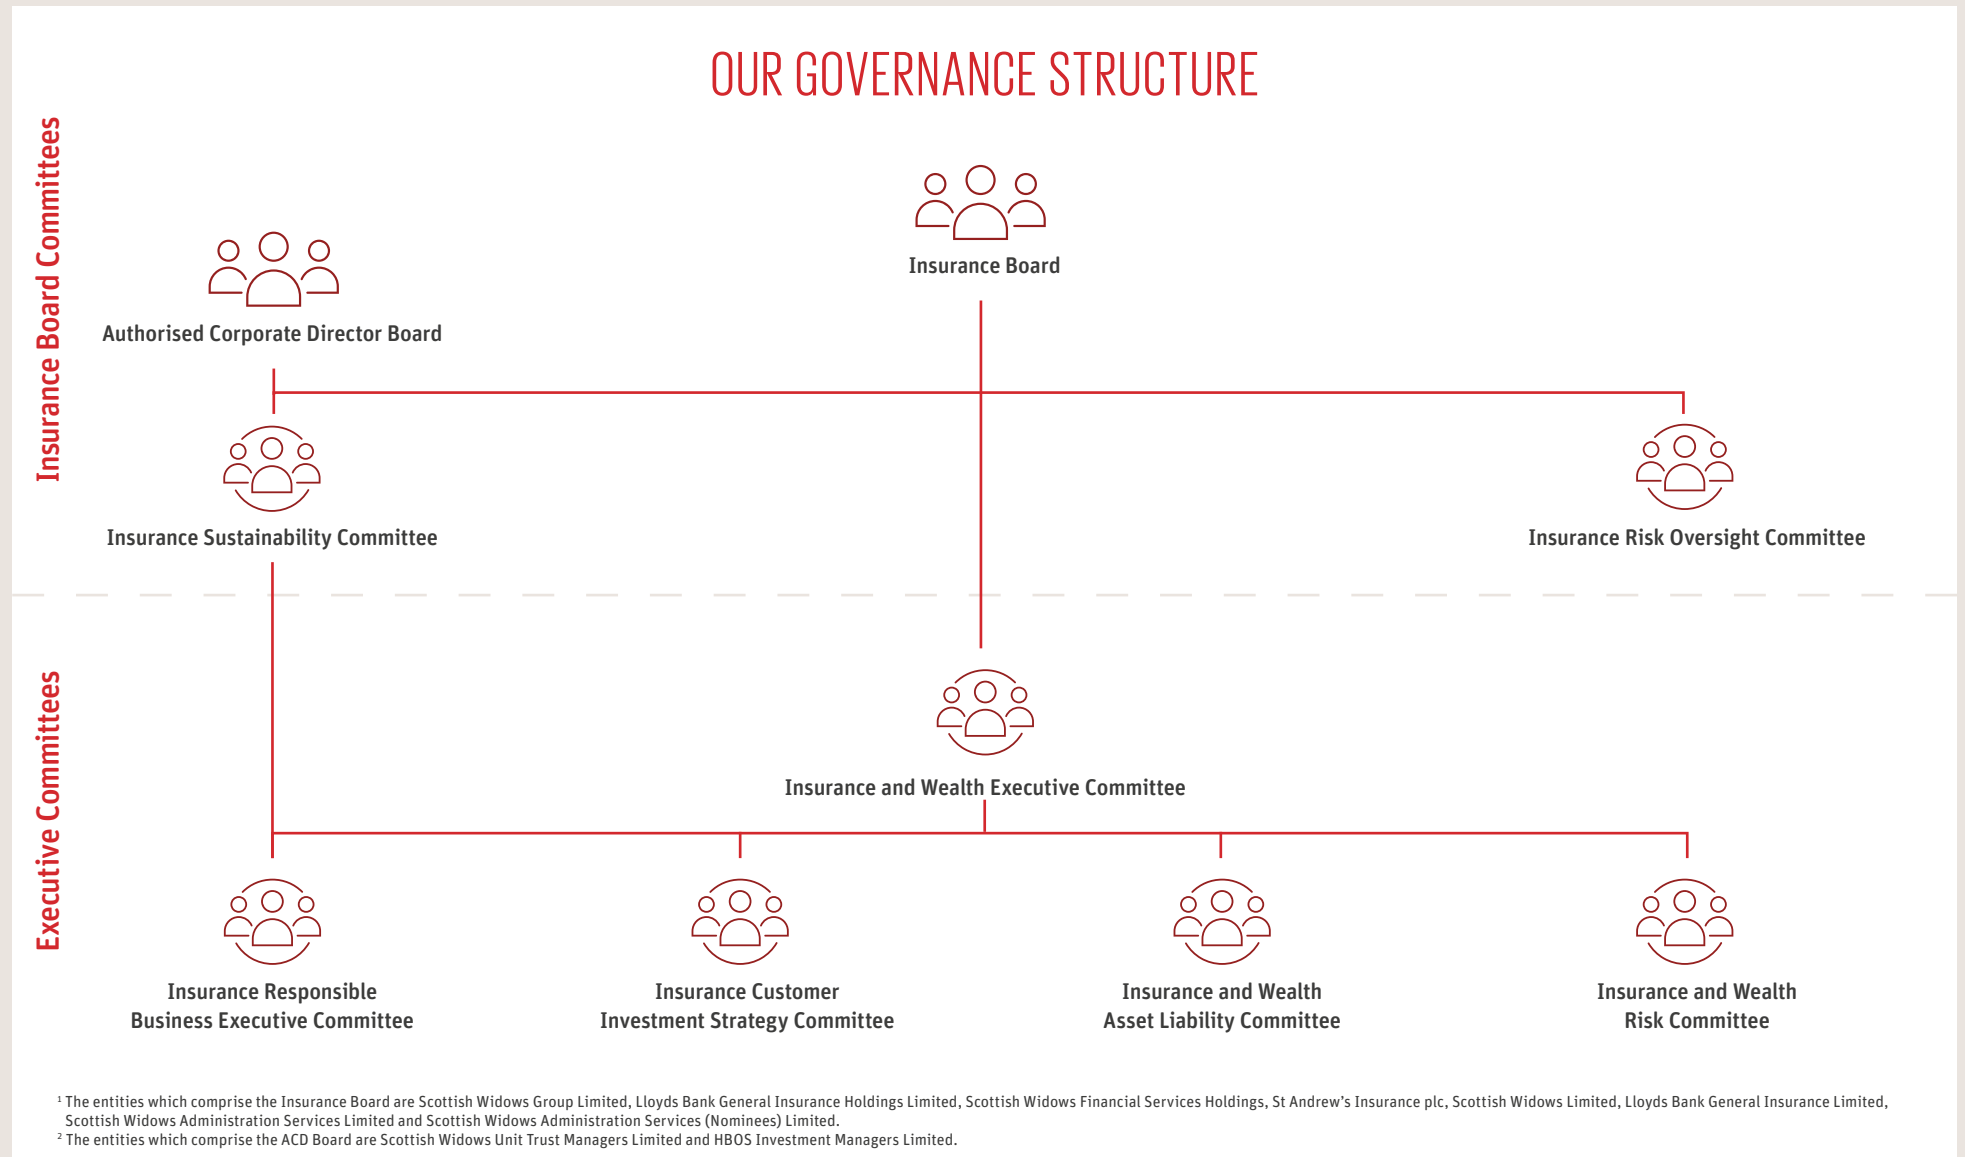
OUR GOVERNANCE STRUCTURE

Insurance Board Committees

Insurance Board

Authorised Corporate Director Board

Insurance Sustainability Committee

Insurance Risk Oversight Committee

Executive Committees

Insurance and Wealth Executive Committee

Insurance Responsible Business Executive Committee

Insurance Customer Investment Strategy Committee

Insurance and Wealth Asset Liability Committee

Insurance and Wealth Risk Committee

$^1$ The entities which comprise the Insurance Board are Scottish Widows Group Limited, Lloyds Bank General Insurance Holdings Limited, Scottish Widows Financial Services Holdings, St Andrew's Insurance plc, Scottish Widows Limited, Lloyds Bank General Insurance Limited, Scottish Widows Administration Services Limited and Scottish Widows Administration Services (Nominees) Limited.
$^2$ The entities which comprise the ACD Board are Scottish Widows Unit Trust Managers Limited and HBOS Investment Managers Limited.